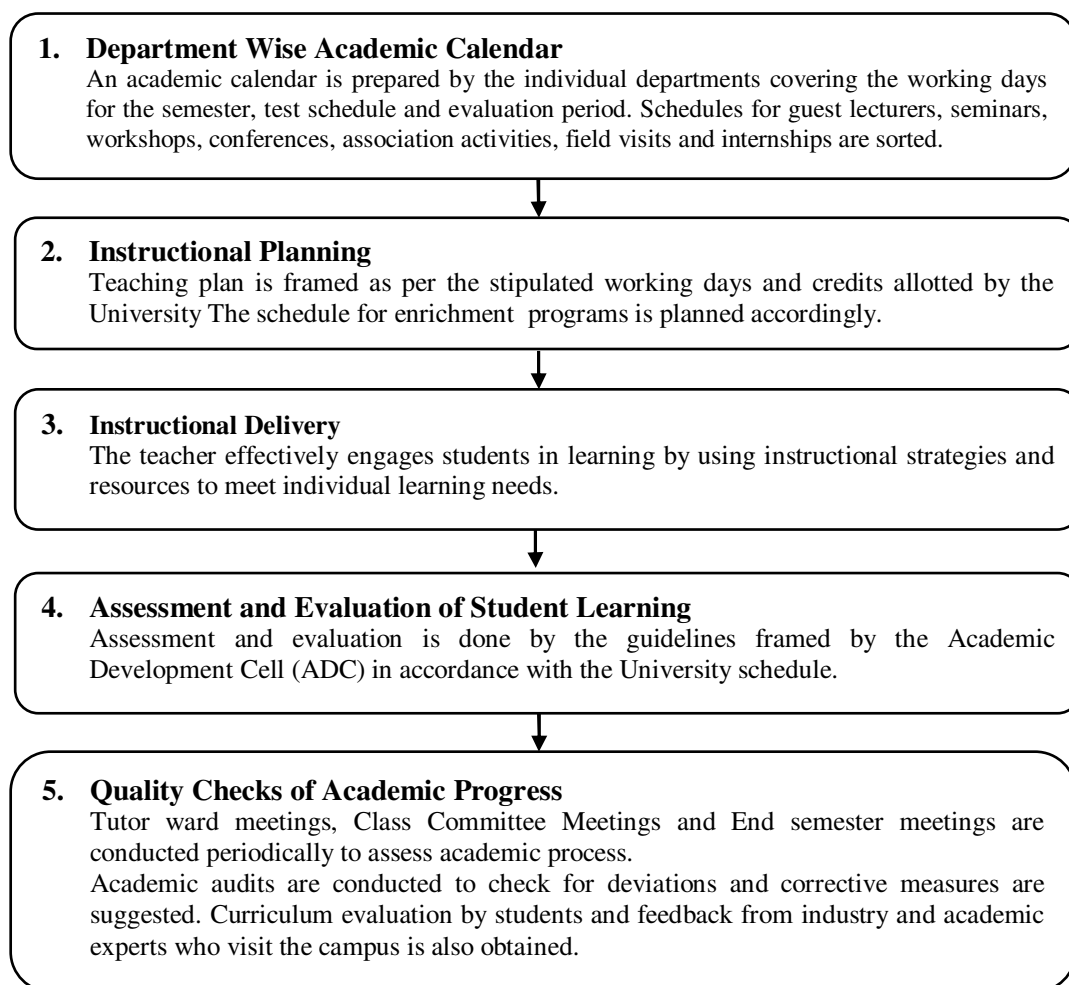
1. Department Wise Academic Calendar
An academic calendar is prepared by the individual departments covering the working days for the semester, test schedule and evaluation period. Schedules for guest lecturers, seminars, workshops, conferences, association activities, field visits and internships are sorted.

2. Instructional Planning
Teaching plan is framed as per the stipulated working days and credits allotted by the University The schedule for enrichment programs is planned accordingly.

3. Instructional Delivery
The teacher effectively engages students in learning by using instructional strategies and resources to meet individual learning needs.

4. Assessment and Evaluation of Student Learning
Assessment and evaluation is done by the guidelines framed by the Academic Development Cell (ADC) in accordance with the University schedule.

5. Quality Checks of Academic Progress
Tutor ward meetings, Class Committee Meetings and End semester meetings are conducted periodically to assess academic process.
Academic audits are conducted to check for deviations and corrective measures are suggested. Curriculum evaluation by students and feedback from industry and academic experts who visit the campus is also obtained.